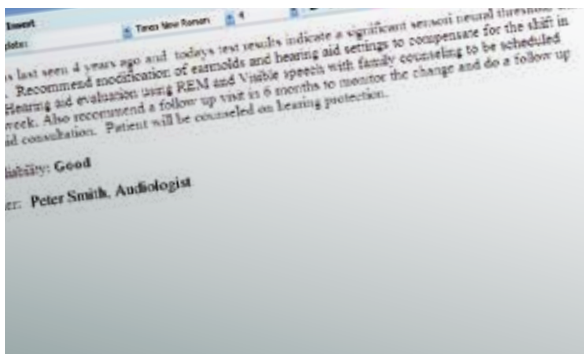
Insert Times New Roman 4
plate:

s last seen 4 years ago and todays test results indicate a significant sensori neural threshold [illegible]. Recommend modification of earmolds and hearing aid settings to compensate for the shift in Hearing aid evaluation using REM and Visible speech with family counseling to be scheduled week. Also recommend a follow up visit in 6 months to monitor the change and do a follow up nd consultation. Patient will be counseled on hearing protection.

iability: Good

er: Peter Smith, Audiologist